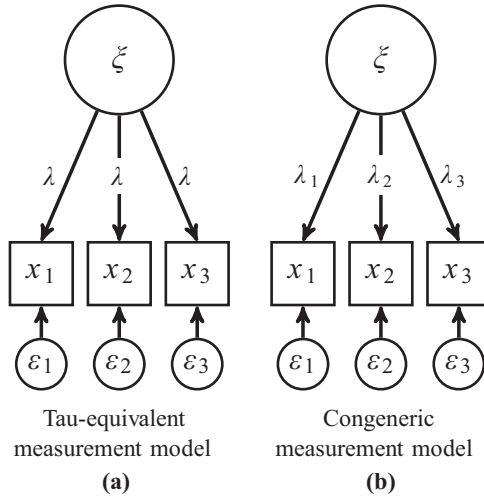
$\xi$

$\lambda$ $\lambda$ $\lambda$

$x_1$ $x_2$ $x_3$

$\varepsilon_1$ $\varepsilon_2$ $\varepsilon_3$

Tau-equivalent measurement model

(a)

$\xi$

$\lambda_1$ $\lambda_2$ $\lambda_3$

$x_1$ $x_2$ $x_3$

$\varepsilon_1$ $\varepsilon_2$ $\varepsilon_3$

Congeneric measurement model

(b)